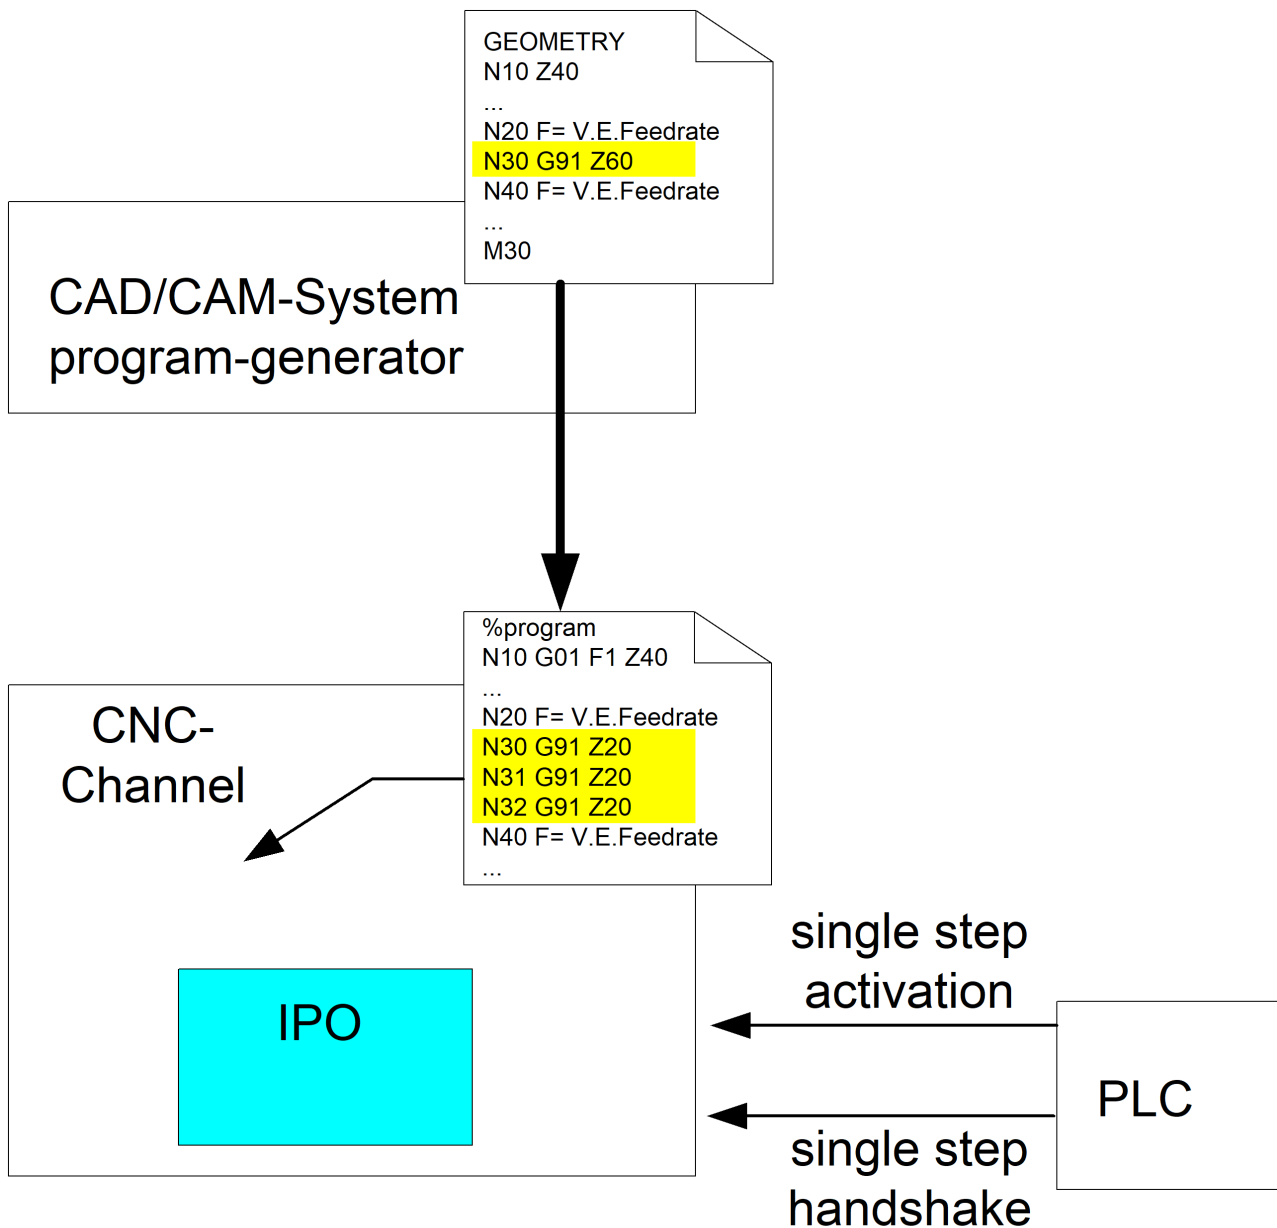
GEOMETRY
N10 Z40
...
N20 F= V.E.Feedrate
N30 G91 Z60
N40 F= V.E.Feedrate
...
M30

CAD/CAM-System
program-generator

%program
N10 G01 F1 Z40
...
N20 F= V.E.Feedrate
N30 G91 Z20
N31 G91 Z20
N32 G91 Z20
N40 F= V.E.Feedrate
...

CNC-
Channel

IPO

single step
activation

PLC

single step
handshake